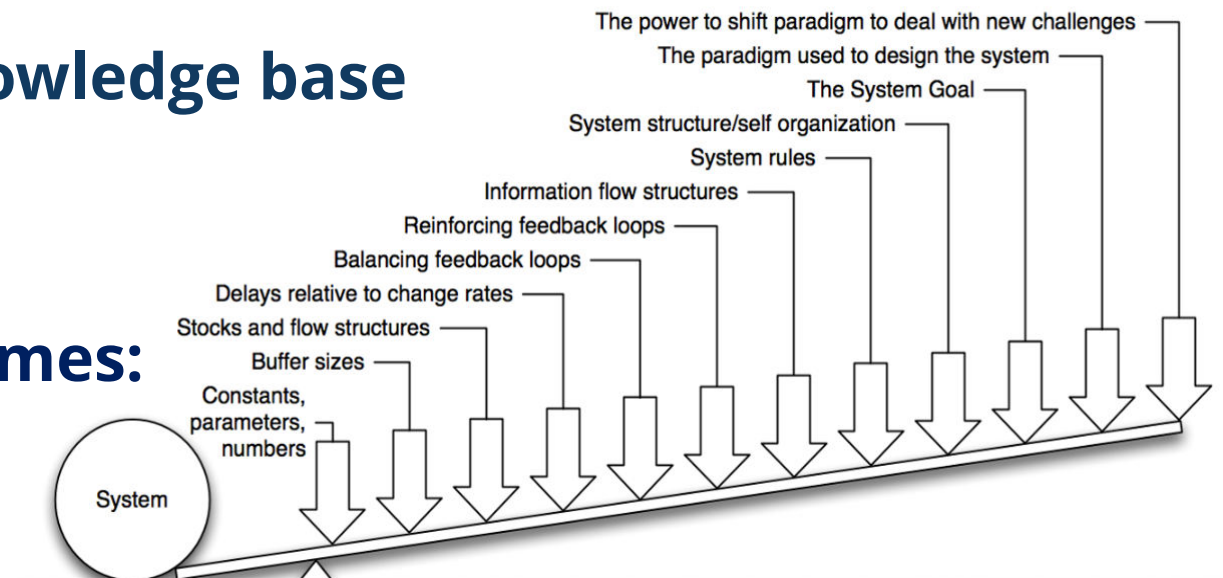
owledge base

mes:

The power to shift paradigm to deal with new challenges
The paradigm used to design the system
The System Goal
System structure/self organization
System rules
Information flow structures
Reinforcing feedback loops
Balancing feedback loops
Delays relative to change rates
Stocks and flow structures
Buffer sizes
Constants, parameters, numbers

System